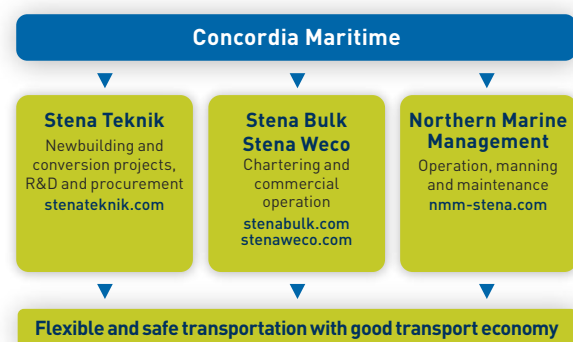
Concordia Maritime

Stena Teknik
Newbuilding and conversion projects, R&D and procurement
stenateknik.com

Stena Bulk
Stena Weco
Chartering and commercial operation
stenabulk.com
stenaweco.com

Northern Marine Management
Operation, manning and maintenance
nmm-stena.com

Flexible and safe transportation with good transport economy